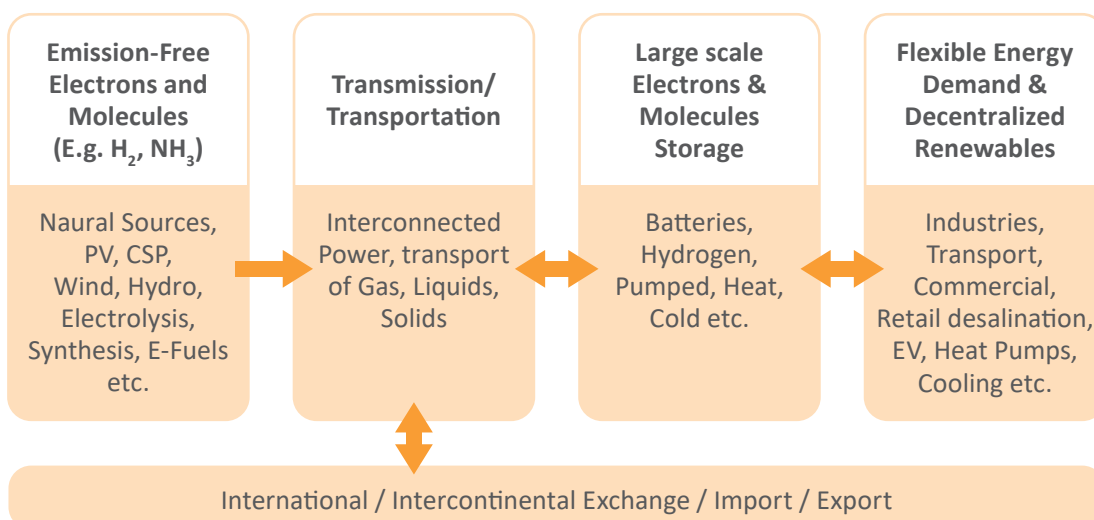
Emission-Free Electrons and Molecules (E.g. $H_2$, $NH_3$)

Naural Sources, PV, CSP, Wind, Hydro, Electrolysis, Synthesis, E-Fuels etc.

Transmission/ Transportation

Interconnected Power, transport of Gas, Liquids, Solids

Large scale Electrons & Molecules Storage

Batteries, Hydrogen, Pumped, Heat, Cold etc.

Flexible Energy Demand & Decentralized Renewables

Industries, Transport, Commercial, Retail desalination, EV, Heat Pumps, Cooling etc.

International / Intercontinental Exchange / Import / Export